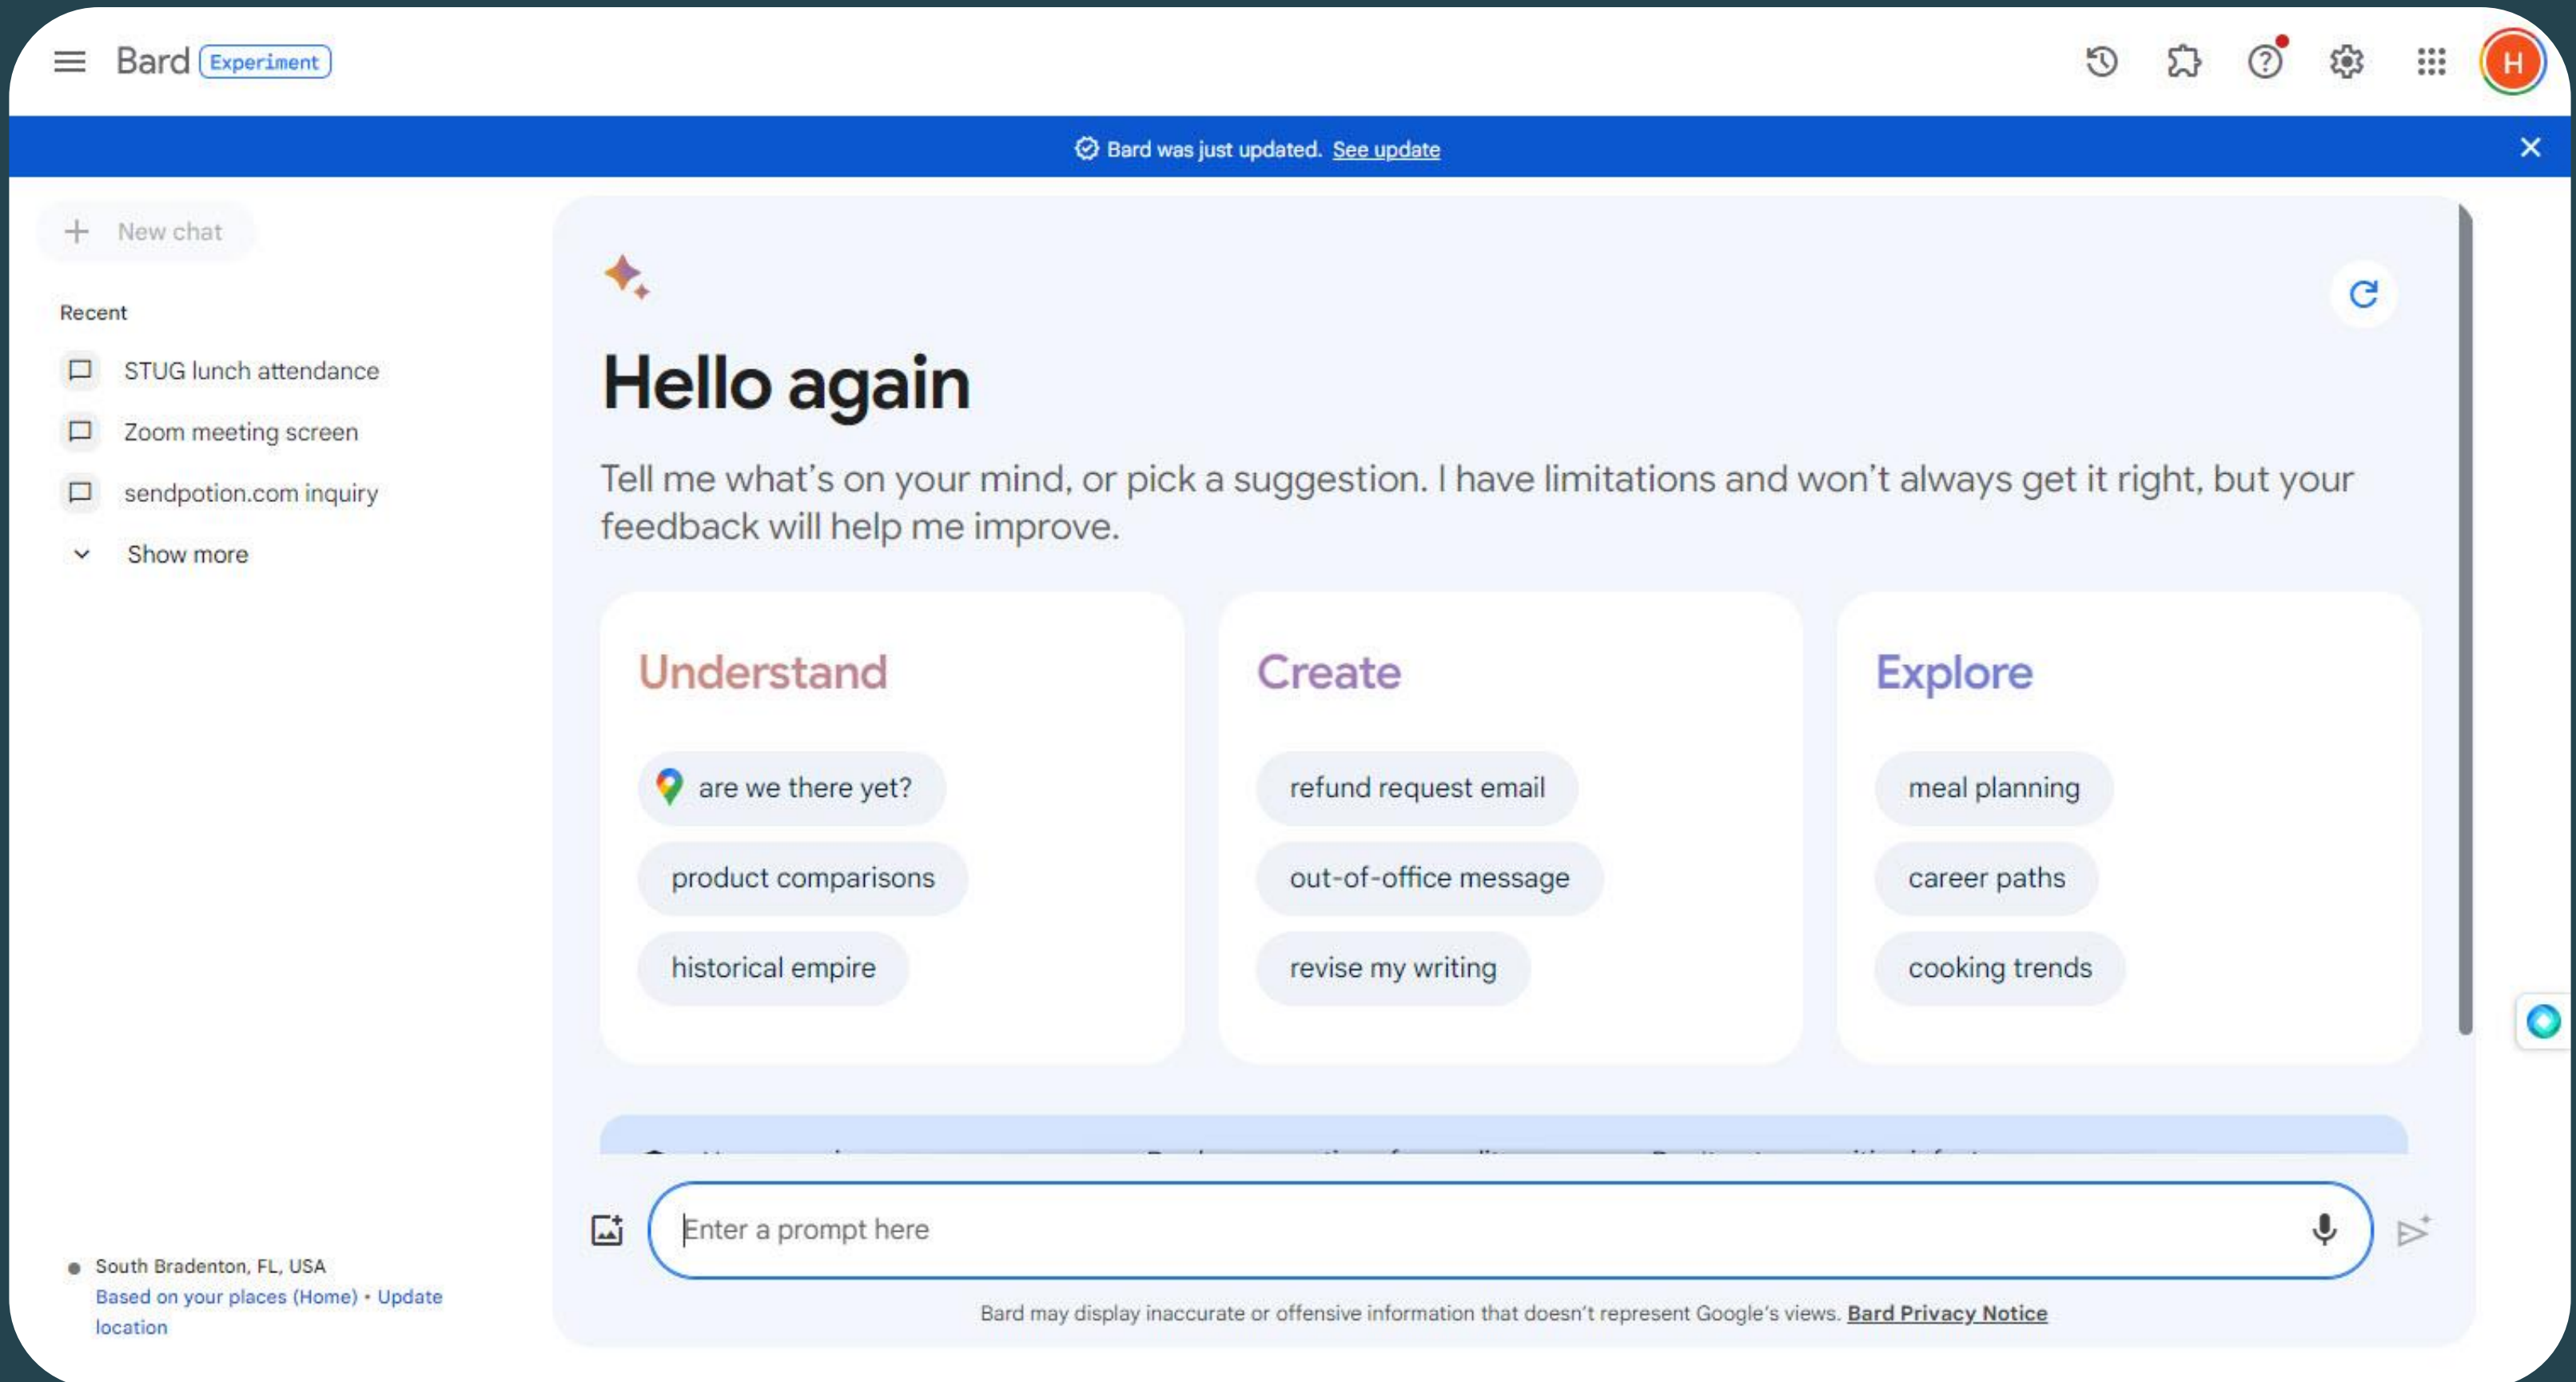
Bard Experiment

H

Bard was just updated. See update

New chat

Recent

STUG lunch attendance

Zoom meeting screen

sendpotion.com inquiry

Show more

Hello again

Tell me what's on your mind, or pick a suggestion. I have limitations and won't always get it right, but your feedback will help me improve.

Understand

are we there yet?

product comparisons

historical empire

Create

refund request email

out-of-office message

revise my writing

Explore

meal planning

career paths

cooking trends

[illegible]

Enter a prompt here

South Bradenton, FL, USA
Based on your places (Home) • Update location

Bard may display inaccurate or offensive information that doesn't represent Google's views. Bard Privacy Notice